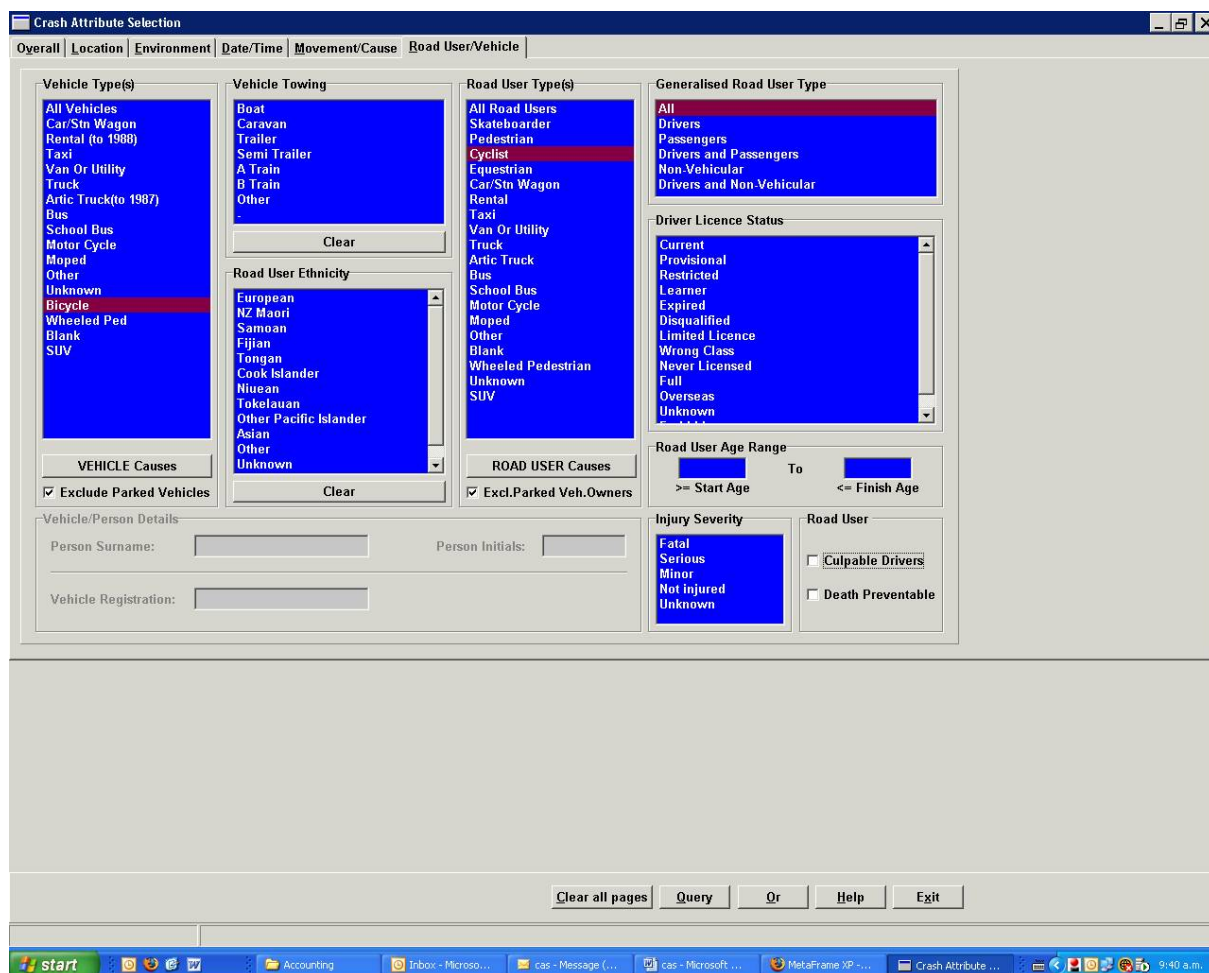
Crash Attribute Selection

Overall | Location | Environment | Date/Time | Movement/Cause | Road User/Vehicle

Vehicle Type(s)
All Vehicles
Car/Stn Wagon
Rental (to 1988)
Taxi
Van Or Utility
Truck
Artic Truck(to 1987)
Bus
School Bus
Motor Cycle
Moped
Other
Unknown
Bicycle
Wheeled Ped
Blank
SUV

VEHICLE Causes
☑ Exclude Parked Vehicles

Vehicle Towing
Boat
Caravan
Trailer
Semi Trailer
A Train
B Train
Other
-

Clear

Road User Ethnicity
European
NZ Maori
Samoan
Fijian
Tongan
Cook Islander
Niuean
Tokelauan
Other Pacific Islander
Asian
Other
Unknown

Clear

Road User Type(s)
All Road Users
Skateboarder
Pedestrian
Cyclist
Equestrian
Car/Stn Wagon
Rental
Taxi
Van Or Utility
Truck
Artic Truck
Bus
School Bus
Motor Cycle
Moped
Other
Blank
Wheeled Pedestrian
Unknown
SUV

ROAD USER Causes
☑ Excl.Parked Veh.Owners

Generalised Road User Type
All
Drivers
Passengers
Drivers and Passengers
Non-Vehicular
Drivers and Non-Vehicular

Driver Licence Status
Current
Provisional
Restricted
Learner
Expired
Disqualified
Limited Licence
Wrong Class
Never Licensed
Full
Overseas
Unknown
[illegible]

Road User Age Range
To
>= Start Age
<= Finish Age

Vehicle/Person Details
Person Surname:
Person Initials:
Vehicle Registration:

Injury Severity
Fatal
Serious
Minor
Not injured
Unknown

Road User
☐ Culpable Drivers
☐ Death Preventable

Clear all pages | Query | Or | Help | Exit

start | Accounting | Inbox - Microso... | cas - Message (... | cas - Microsoft ... | MetaFrame XP -... | Crash Attribute ... | 9:40 a.m.